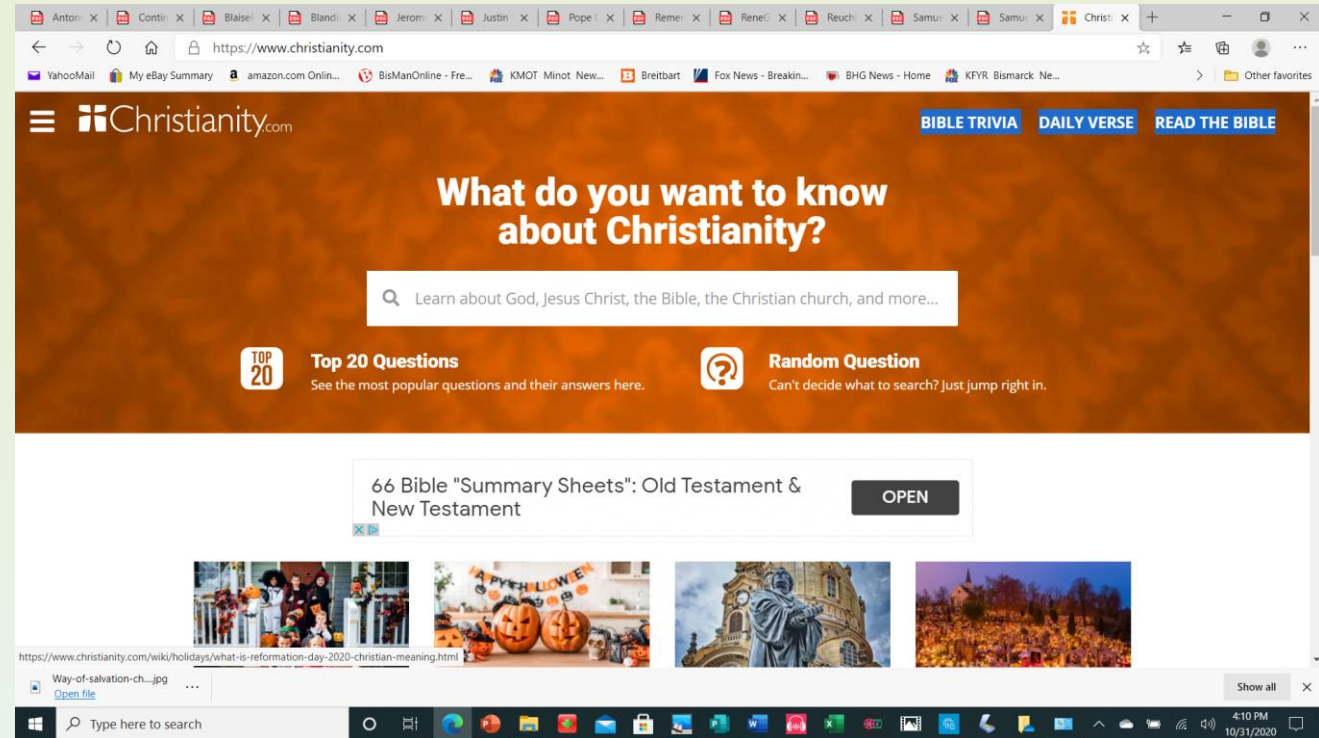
Anton | Contin | Blaise | Blandi | Jerom | Justin | Pope | Remer | ReneC | Reuch | Samu | Samu | Christi

https://www.christianity.com

YahooMail | My eBay Summary | amazon.com Onlin... | BisManOnline - Fre... | KMOT Minot New... | Breitbart | Fox News - Breakin... | BHG News - Home | KFYR Bismarck Ne... | Other favorites

Christianity.com

BIBLE TRIVIA DAILY VERSE READ THE BIBLE

What do you want to know about Christianity?

Learn about God, Jesus Christ, the Bible, the Christian church, and more...

TOP 20

Top 20 Questions
See the most popular questions and their answers here.

Random Question
Can't decide what to search? Just jump right in.

66 Bible "Summary Sheets": Old Testament & New Testament

OPEN

HAPPY HALLOWEEN

https://www.christianity.com/wiki/holidays/what-is-reformation-day-2020-christian-meaning.html

Way-of-salvation-ch....jpg
Open file

Show all

Type here to search

4:10 PM
10/31/2020